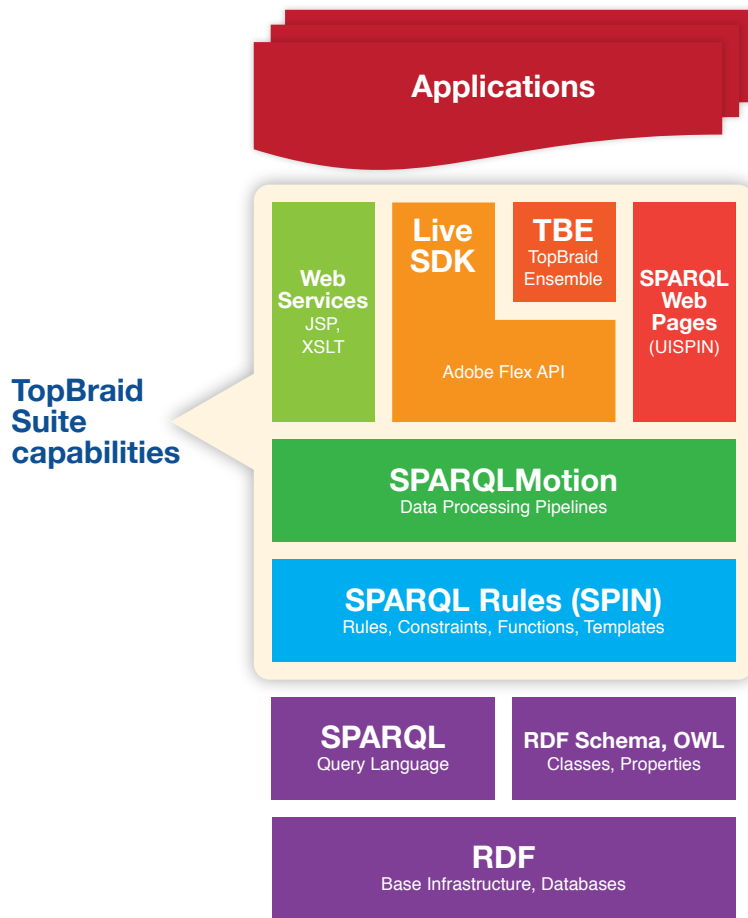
Applications

TopBraid Suite capabilities

Web Services
JSP, XSLT

Live SDK
Adobe Flex API

TBE
TopBraid Ensemble

SPARQL Web Pages
(UISPIN)

SPARQLMotion
Data Processing Pipelines

SPARQL Rules (SPIN)
Rules, Constraints, Functions, Templates

SPARQL
Query Language

RDF Schema, OWL
Classes, Properties

RDF
Base Infrastructure, Databases